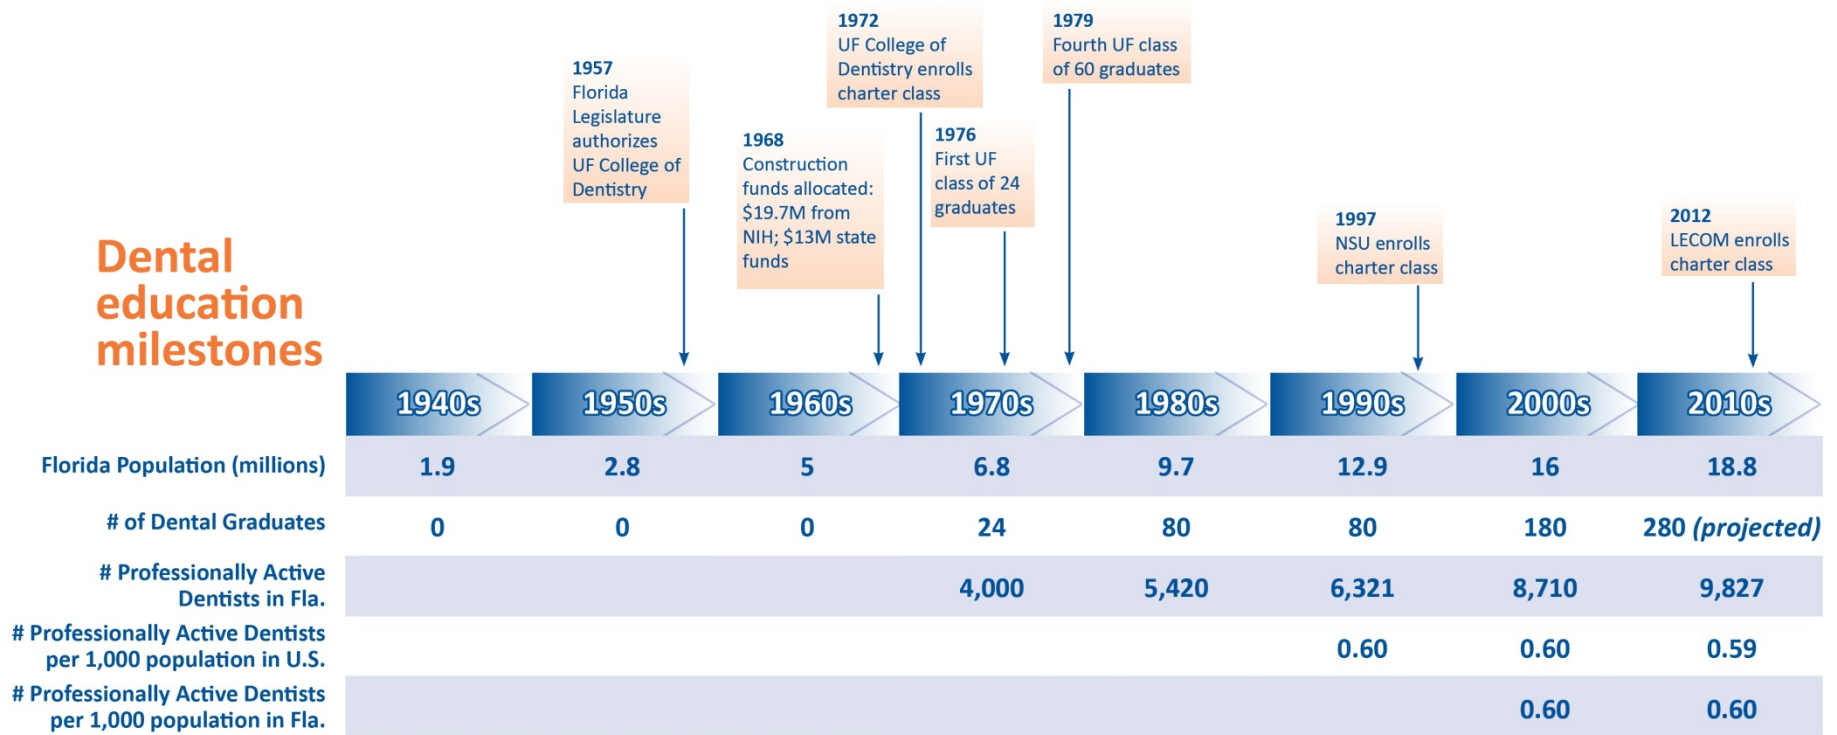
1957
Florida Legislature authorizes UF College of Dentistry

1968
Construction funds allocated: \$19.7M from NIH; \$13M state funds

1972
UF College of Dentistry enrolls charter class

1976
First UF class of 24 graduates

1979
Fourth UF class of 60 graduates

1997
NSU enrolls charter class

2012
LECOM enrolls charter class

Dental education milestones

| | 1940s | 1950s | 1960s | 1970s | 1980s | 1990s | 2000s | 2010s |
|---|---|---|---|---|---|---|---|---|
| Florida Population (millions) | 1.9 | 2.8 | 5 | 6.8 | 9.7 | 12.9 | 16 | 18.8 |
| # of Dental Graduates | 0 | 0 | 0 | 24 | 80 | 80 | 180 | 280 (projected) |
| # Professionally Active Dentists in Fla. | | | | 4,000 | 5,420 | 6,321 | 8,710 | 9,827 |
| # Professionally Active Dentists per 1,000 population in U.S. | | | | | | 0.60 | 0.60 | 0.59 |
| # Professionally Active Dentists per 1,000 population in Fla. | | | | | | | 0.60 | 0.60 |